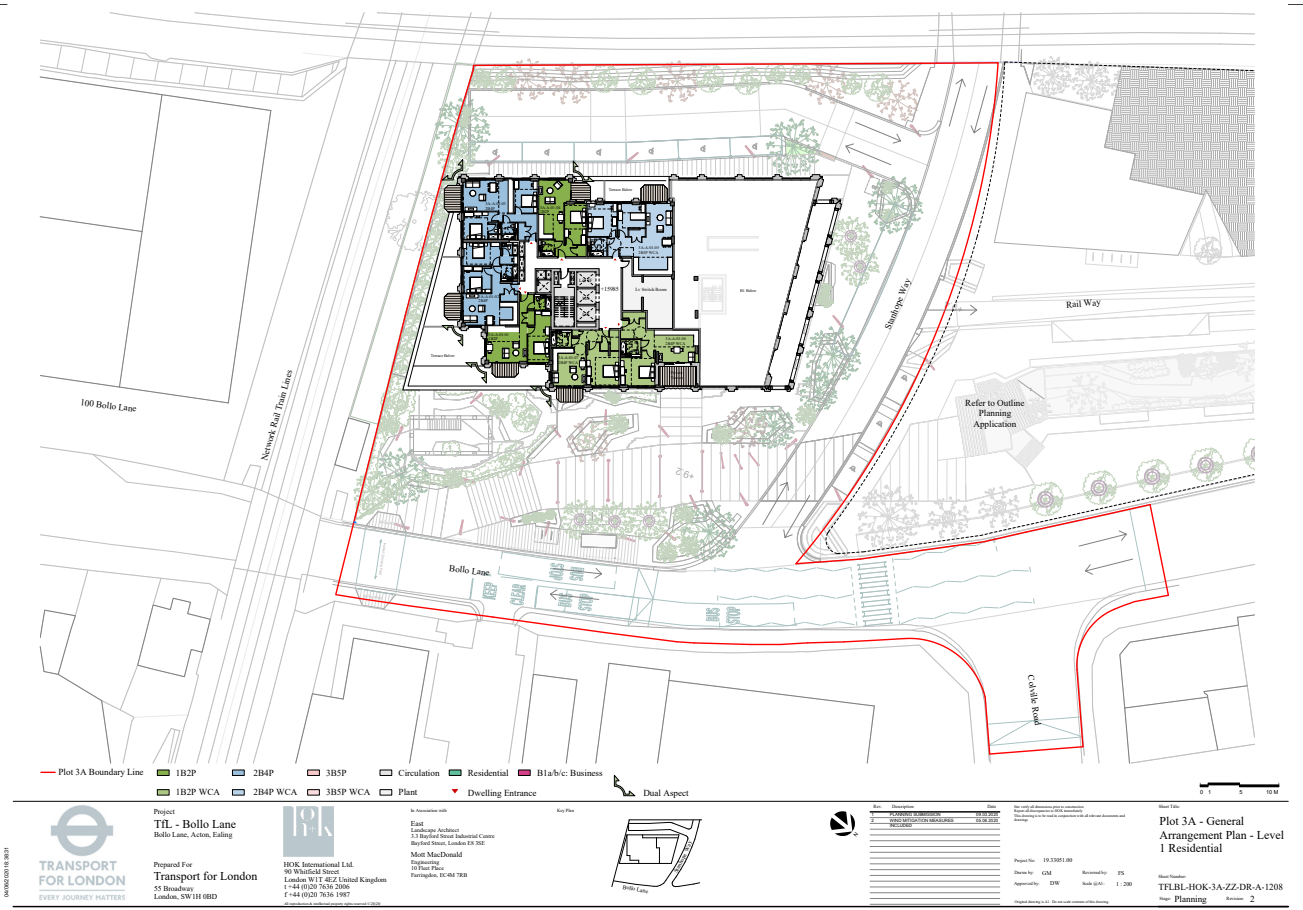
100 Bollo Lane

Network Rail Train Lines

Stanhope Way

Rail Way

Refer to Outline Planning Application

Bollo Lane

Colville Road

Terrace Below

Terrace Below

Plot 3A Boundary Line
1B2P
2B4P
3B5P
Circulation
Residential
B1a/b/c: Business
1B2P WCA
2B4P WCA
3B5P WCA
Plant
Dwelling Entrance
Dual Aspect

0 1 5 10 M

TRANSPORT FOR LONDON
EVERY JOURNEY MATTERS

Project
TfL - Bollo Lane
Bollo Lane, Acton, Ealing

Prepared For
Transport for London
55 Broadway
London, SW1H 0BD

HOK International Ltd.
90 Whitfield Street
London W1T 4EZ United Kingdom
t +44 (0)20 7636 2006
f +44 (0)20 7636 1987

In Association with

East
Landscape Architect
3.3 Bayford Street Industrial Centre
Bayford Street, London E8 3SE

Mott MacDonald
Engineering
10 Fleet Place
Farringdon, EC4M 7RB

Key Plan

Bollo Lane

Rev. Description Date
1 PLANNING SUBMISSION 03.03.2020
2 WIND MITIGATION MEASURES INCLUDED 03.06.2020

Project No. 19.33051.00
Drawn by: GM Reviewed by: FS
Approved by: DW Scale @A1: 1 : 200

Sheet Title:
Plot 3A - General Arrangement Plan - Level 1 Residential

Sheet Number:
TFLBL-HOK-3A-ZZ-DR-A-1208
Stage: Planning Revision: 2